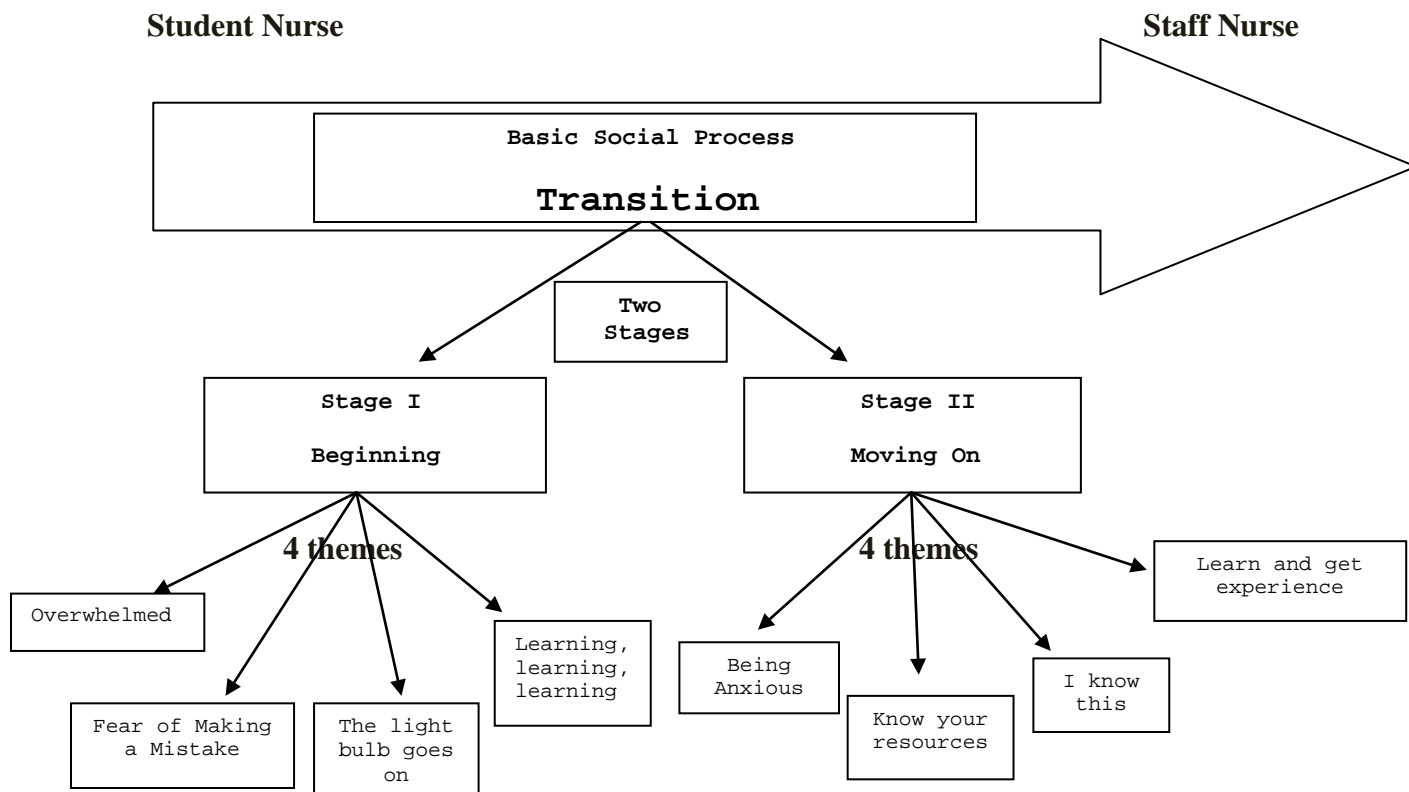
Student Nurse

Staff Nurse

Basic Social Process

Transition

Two Stages

Stage I

Beginning

Stage II

Moving On

4 themes

Overwhelmed

Fear of Making a Mistake

The light bulb goes on

Learning, learning, learning

4 themes

Being Anxious

Know your resources

I know this

Learn and get experience